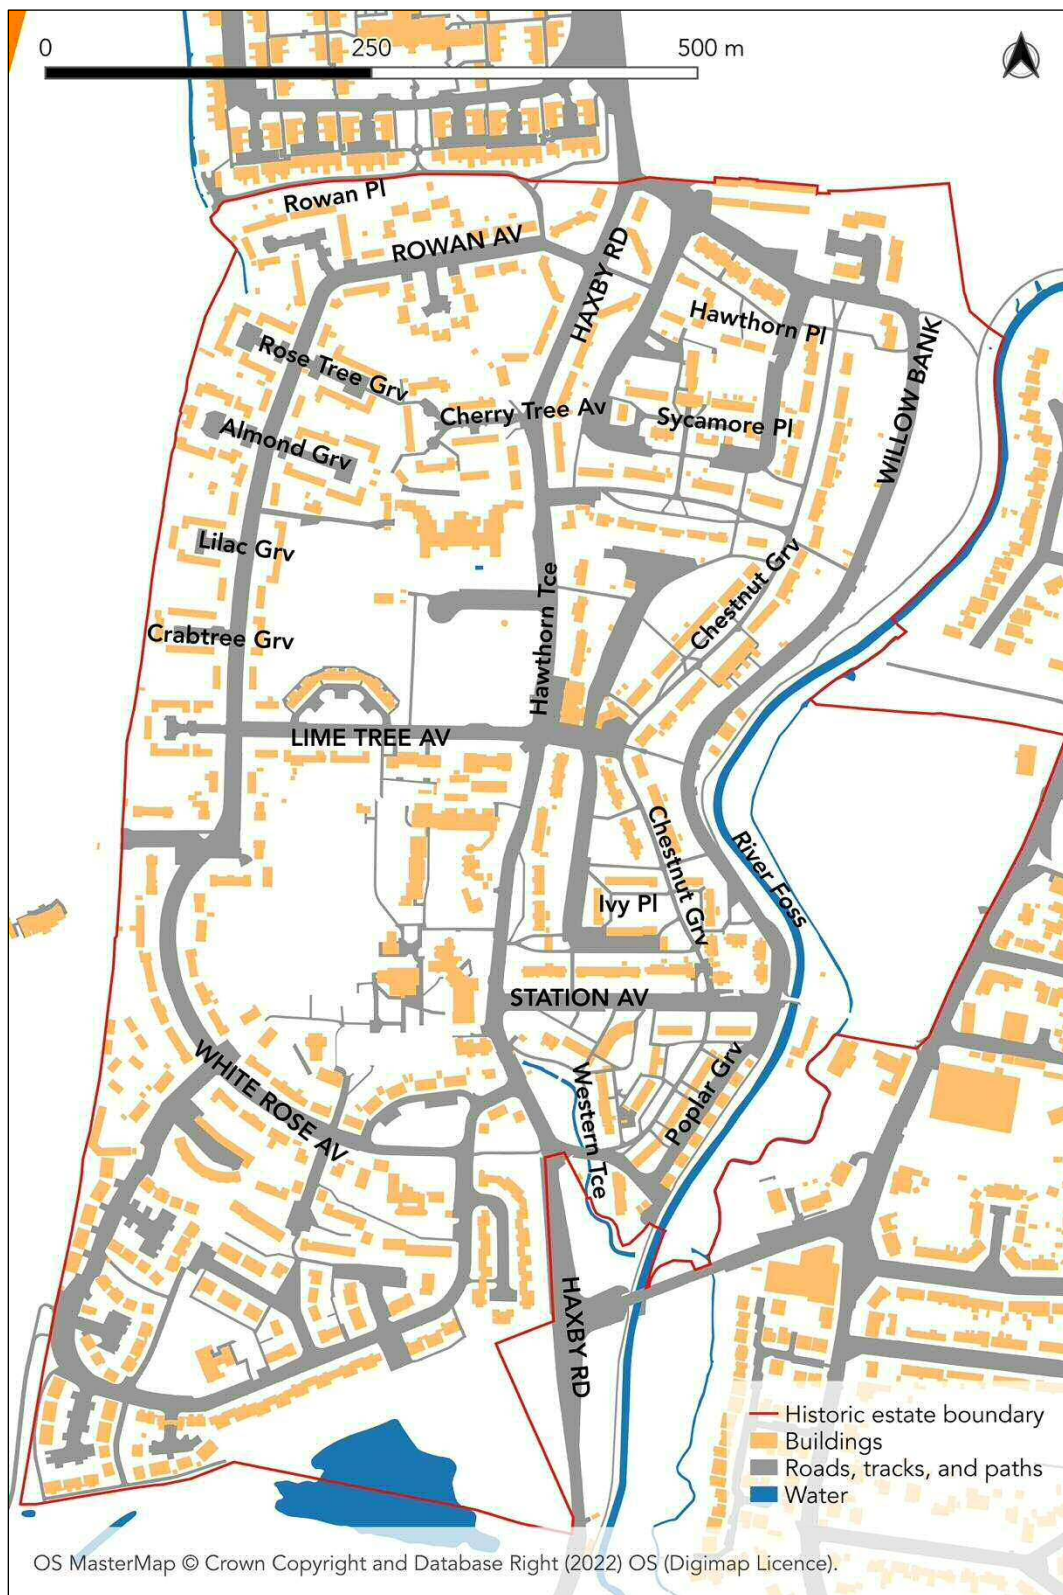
0 250 500 m

Rowan Pl
ROWAN AV
HAXBY RD
Hawthorn Pl
WILLOW BANK
Rose Tree Grv
Cherry Tree Av
Sycamore Pl
Almond Grv
Lilac Grv
Chestnut Grv
Crabtree Grv
Hawthorn Tce
LIME TREE AV
Chestnut Grv
River Foss
Ivy Pl
STATION AV
WHITE ROSE AV
Western Tce
Poplar Grv
HAXBY RD

Historic estate boundary
Buildings
Roads, tracks, and paths
Water

OS MasterMap © Crown Copyright and Database Right (2022) OS (Digimap Licence).